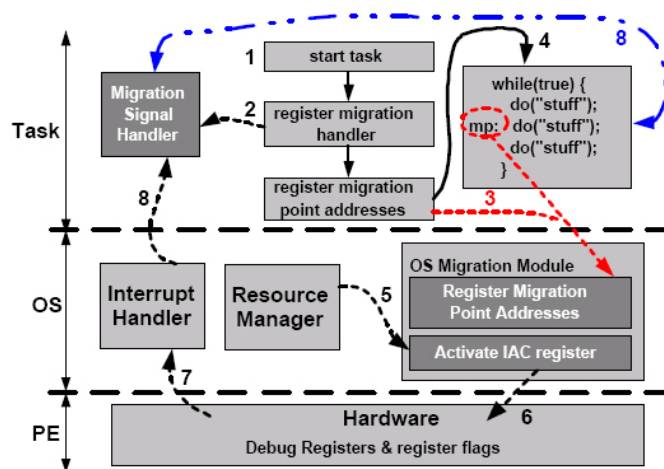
Task

OS

PE

1

start task

2

register migration handler

register migration point addresses

4

8

while(true) {
do("stuff");
mp: do("stuff");
do("stuff");
}

3

Migration Signal Handler

8

Interrupt Handler

Resource Manager

5

OS Migration Module

Register Migration Point Addresses

Activate IAC register

7

Hardware

6

Debug Registers & register flags